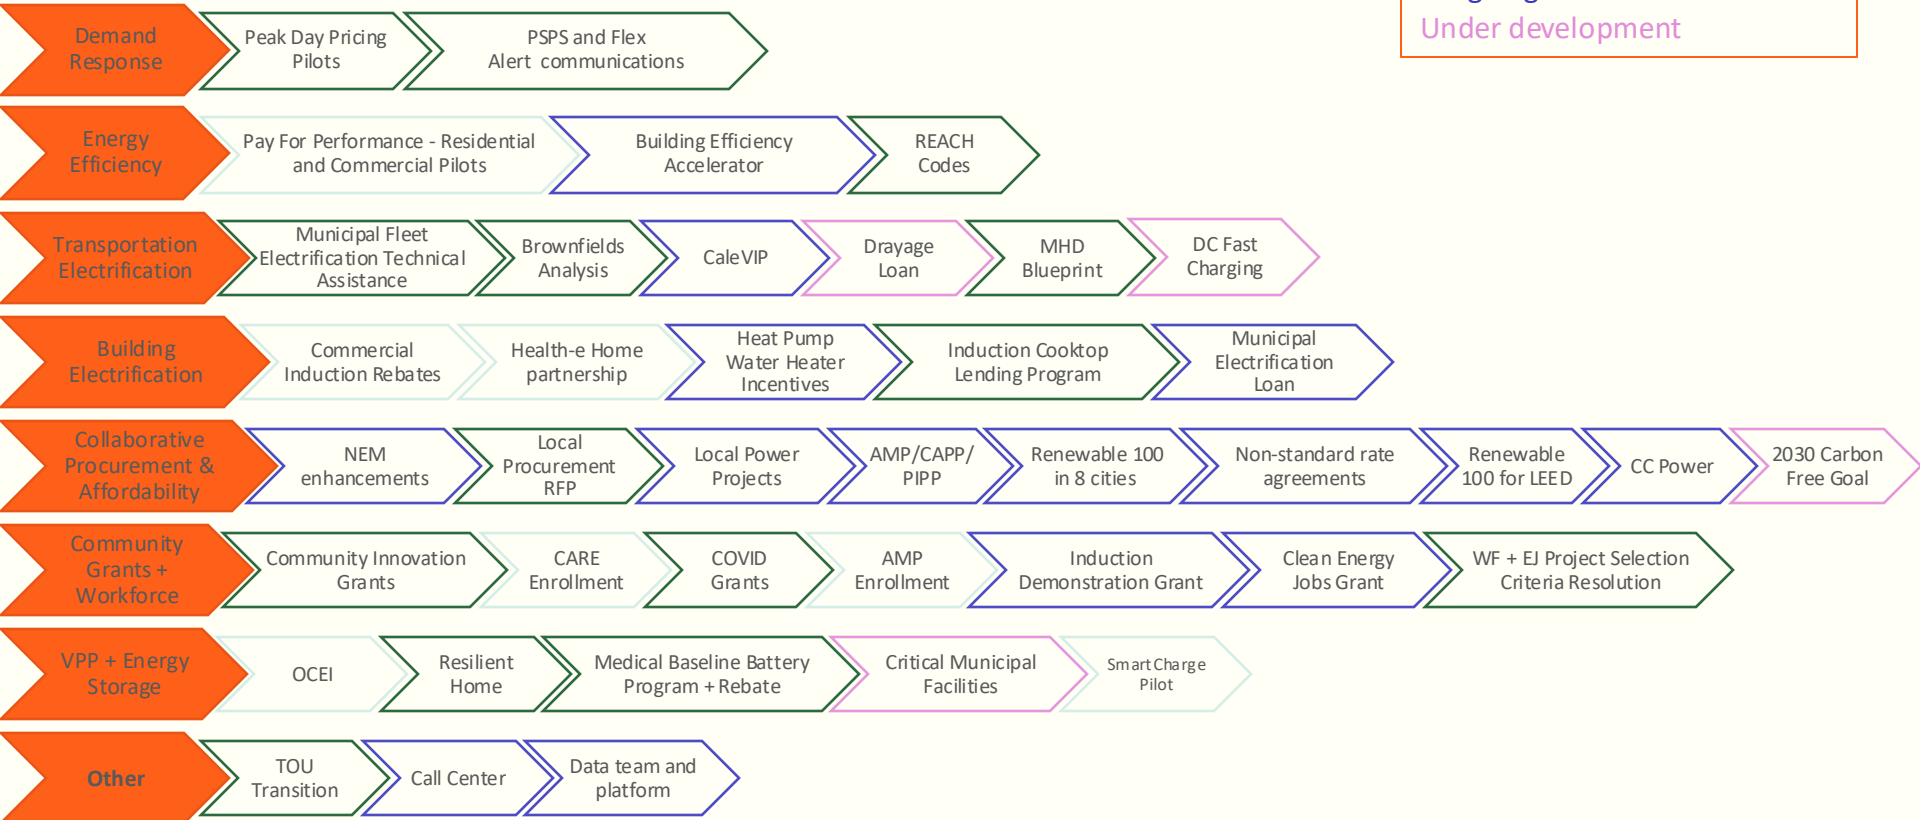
Under development

Demand Response

Peak Day Pricing Pilots

PSPS and Flex Alert communications

Energy Efficiency

Pay For Performance - Residential and Commercial Pilots

Building Efficiency Accelerator

REACH Codes

Transportation Electrification

Municipal Fleet Electrification Technical Assistance

Brownfields Analysis

CaleVIP

Drayage Loan

MHD Blueprint

DC Fast Charging

Building Electrification

Commercial Induction Rebates

Health-e Home partnership

Heat Pump Water Heater Incentives

Induction Cooktop Lending Program

Municipal Electrification Loan

Collaborative Procurement & Affordability

NEM enhancements

Local Procurement RFP

Local Power Projects

AMP/CAPP/ PIPP

Renewable 100 in 8 cities

Non-standard rate agreements

Renewable 100 for LEED

CC Power

2030 Carbon Free Goal

Community Grants + Workforce

Community Innovation Grants

CARE Enrollment

COVID Grants

AMP Enrollment

Induction Demonstration Grant

Clean Energy Jobs Grant

WF + EJ Project Selection Criteria Resolution

VPP + Energy Storage

OCEI

Resilient Home

Medical Baseline Battery Program + Rebate

Critical Municipal Facilities

Smart Charge Pilot

Other

TOU Transition

Call Center

Data team and platform